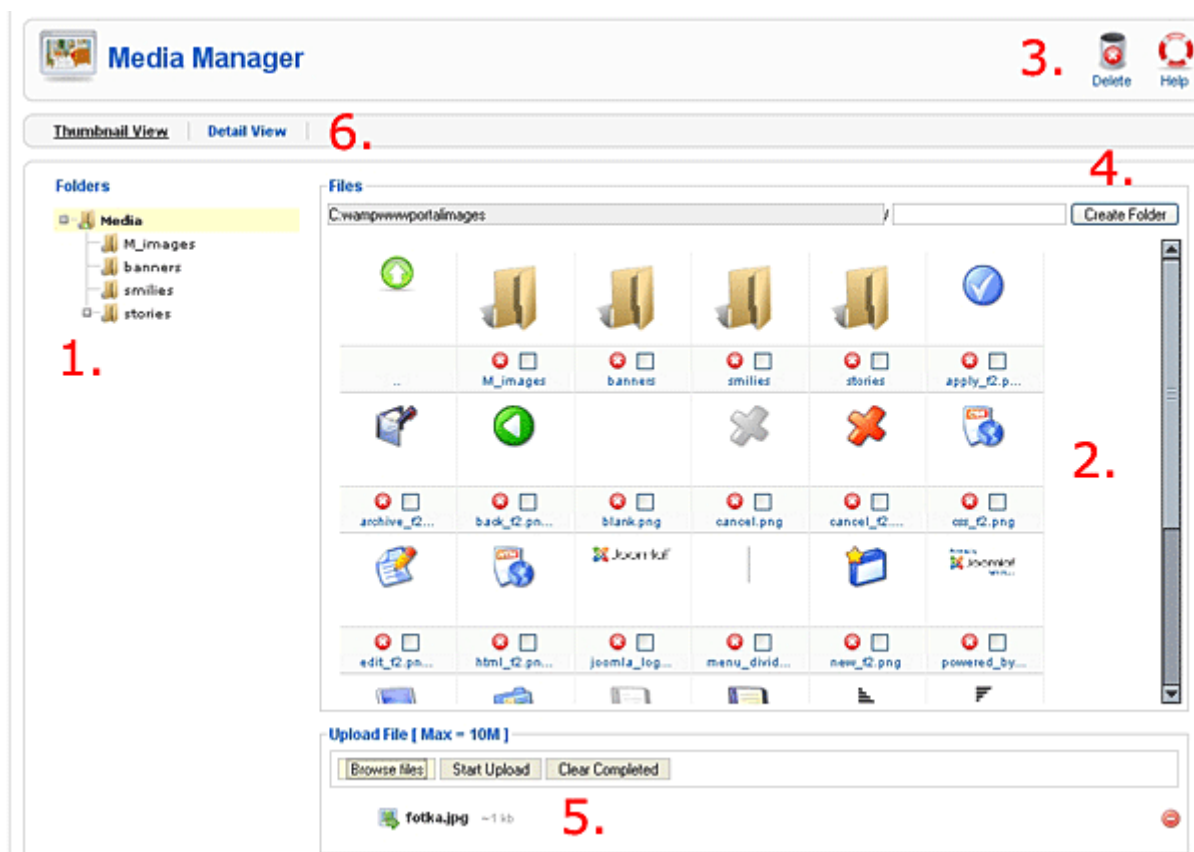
Media Manager

3.

Delete

Help

Thumbnail View | Detail View | 6.

Folders

Media
M_images
banners
smilies
stories

1.

Files

4.

C:\wamp\www\portal\images /

Create Folder

..

M_images

banners

smilies

stories

apply_f2.p...

archive_f2...

back_f2.pn...

blank.png

cancel.png

cancel_f2....

css_f2.png

Joomla!

Joomla!

edit_f2.pn...

html_f2.pn...

joomla_log...

menu_divid...

new_f2.png

powered_by...

2.

Upload File [ Max = 10M ]

Browse files

Start Upload

Clear Completed

fotka.jpg ~1 kb

5.